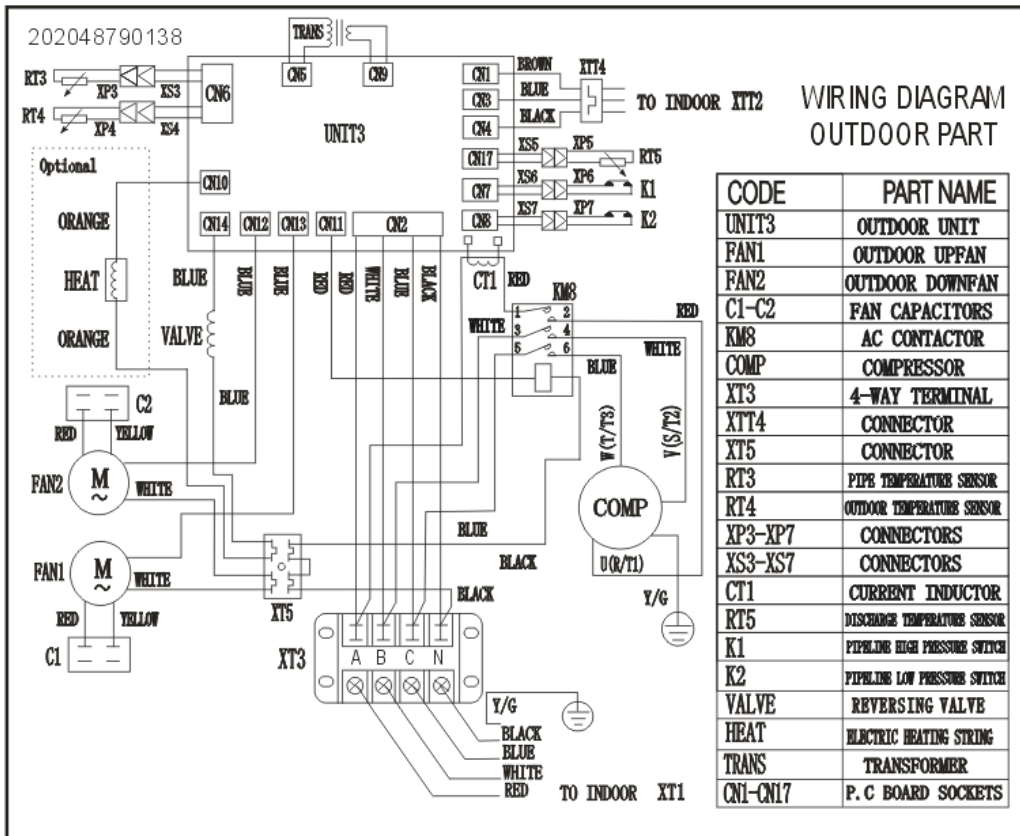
202048790138

WIRING DIAGRAM
OUTDOOR PART

TRANS
CN5 CN9
RT3 XP3 XS3 CN6
RT4 XP4 XS4
UNIT3
CN1 BROWN
CN3 BLUE
CN4 BLACK
XTT4
TO INDOOR XTT2
CN17 XS5 XP5 RT5
CN7 XS6 XP6 K1
CN8 XS7 XP7 K2
Optional
CN10
ORANGE
HEAT
ORANGE
CN14 CN12 CN13 CN11 CN2
BLUE BLUE BLUE RED RED WHITE BLUE BLACK
VALVE
CT1 RED
KM8
1 2 3 4 5 6
RED
WHITE
WHITE
BLUE
BLUE
C2
RED YELLOW
FAN2 M WHITE
W(T/T3) V(S/T2)
COMP
BLUE
BLACK
U(R/T1)
FAN1 M WHITE
RED YELLOW
C1
XT5
BLACK
Y/G
XT3
A B C N
Y/G
BLACK
BLUE
WHITE
RED
TO INDOOR XT1

| CODE | PART NAME |
|---|---|
| UNIT3 | OUTDOOR UNIT |
| FAN1 | OUTDOOR UPFAN |
| FAN2 | OUTDOOR DOWNFAN |
| C1-C2 | FAN CAPACITORS |
| KM8 | AC CONTACTOR |
| COMP | COMPRESSOR |
| XT3 | 4-WAY TERMINAL |
| XTT4 | CONNECTOR |
| XT5 | CONNECTOR |
| RT3 | PIPE TEMPERATURE SENSOR |
| RT4 | OUTDOOR TEMPERATURE SENSOR |
| XP3-XP7 | CONNECTORS |
| XS3-XS7 | CONNECTORS |
| CT1 | CURRENT INDUCTOR |
| RT5 | DISCHARGE TEMPERATURE SENSOR |
| K1 | PIPELINE HIGH PRESSURE SWITCH |
| K2 | PIPELINE LOW PRESSURE SWITCH |
| VALVE | REVERSING VALVE |
| HEAT | ELECTRIC HEATING STRING |
| TRANS | TRANSFORMER |
| CN1-CN17 | P.C BOARD SOCKETS |